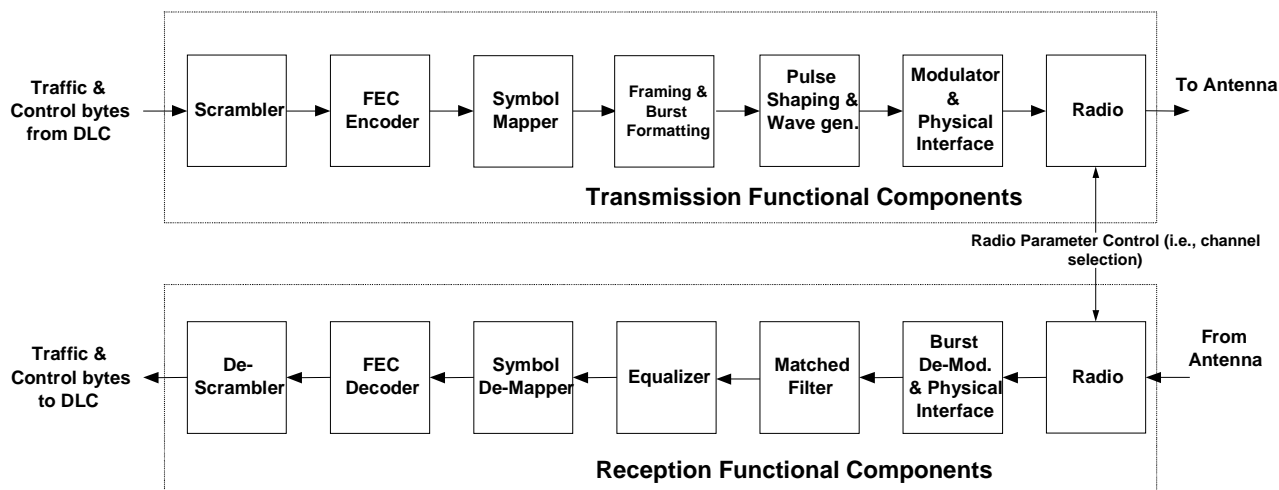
Traffic & Control bytes from DLC

Scrambler

FEC Encoder

Symbol Mapper

Framing & Burst Formatting

Pulse Shaping & Wave gen.

Modulator & Physical Interface

Radio

To Antenna

Transmission Functional Components

Radio Parameter Control (i.e., channel selection)

Traffic & Control bytes to DLC

De-Scrambler

FEC Decoder

Symbol De-Mapper

Equalizer

Matched Filter

Burst De-Mod. & Physical Interface

Radio

From Antenna

Reception Functional Components